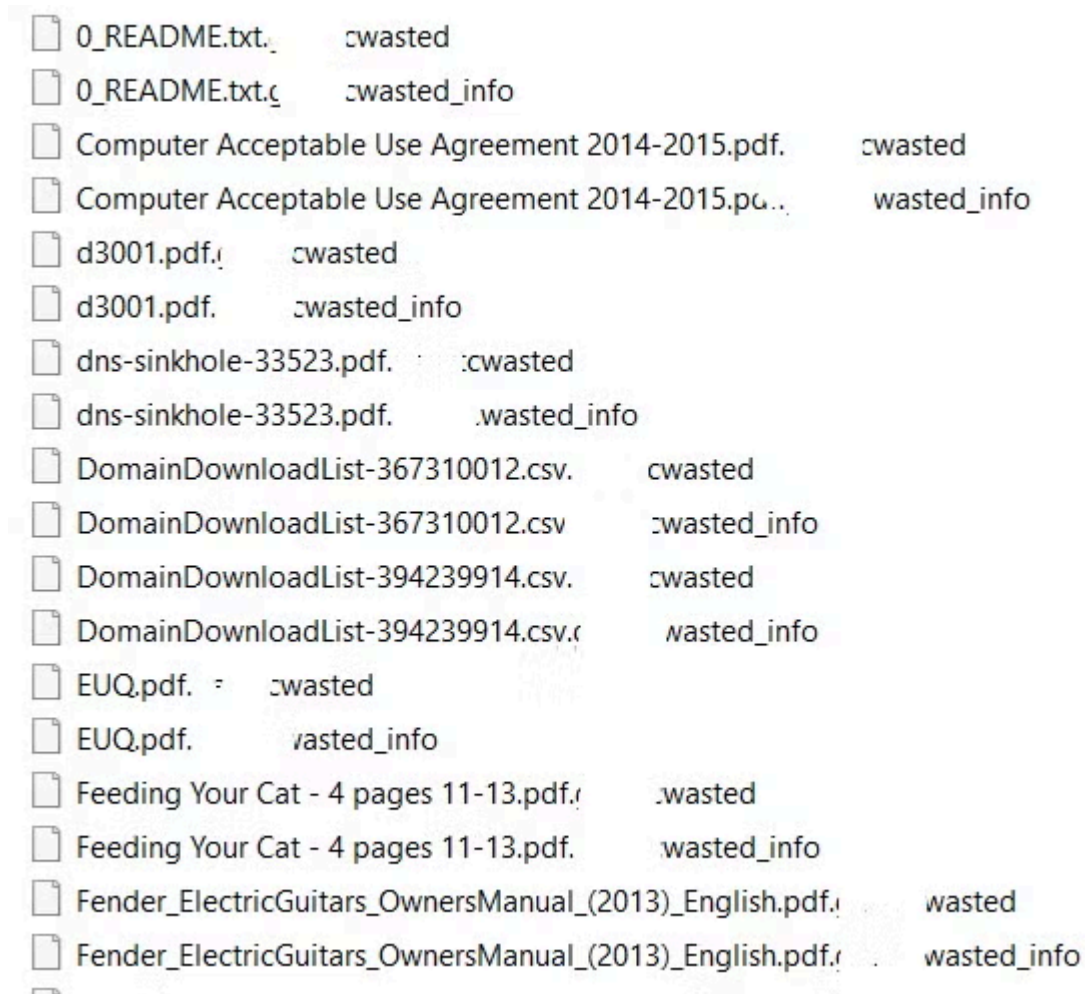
0_README.txt.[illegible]cwasted
0_README.txt.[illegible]cwasted_info
Computer Acceptable Use Agreement 2014-2015.pdf.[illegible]cwasted
Computer Acceptable Use Agreement 2014-2015.p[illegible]wasted_info
d3001.pdf.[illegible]cwasted
d3001.pdf.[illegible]cwasted_info
dns-sinkhole-33523.pdf.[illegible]cwasted
dns-sinkhole-33523.pdf.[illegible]wasted_info
DomainDownloadList-367310012.csv.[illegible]cwasted
DomainDownloadList-367310012.csv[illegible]cwasted_info
DomainDownloadList-394239914.csv.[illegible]cwasted
DomainDownloadList-394239914.csv.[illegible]wasted_info
EUQ.pdf.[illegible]cwasted
EUQ.pdf.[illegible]vasted_info
Feeding Your Cat - 4 pages 11-13.pdf.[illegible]wasted
Feeding Your Cat - 4 pages 11-13.pdf.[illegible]wasted_info
Fender_ElectricGuitars_OwnersManual_(2013)_English.pdf.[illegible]wasted
Fender_ElectricGuitars_OwnersManual_(2013)_English.pdf.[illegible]wasted_info